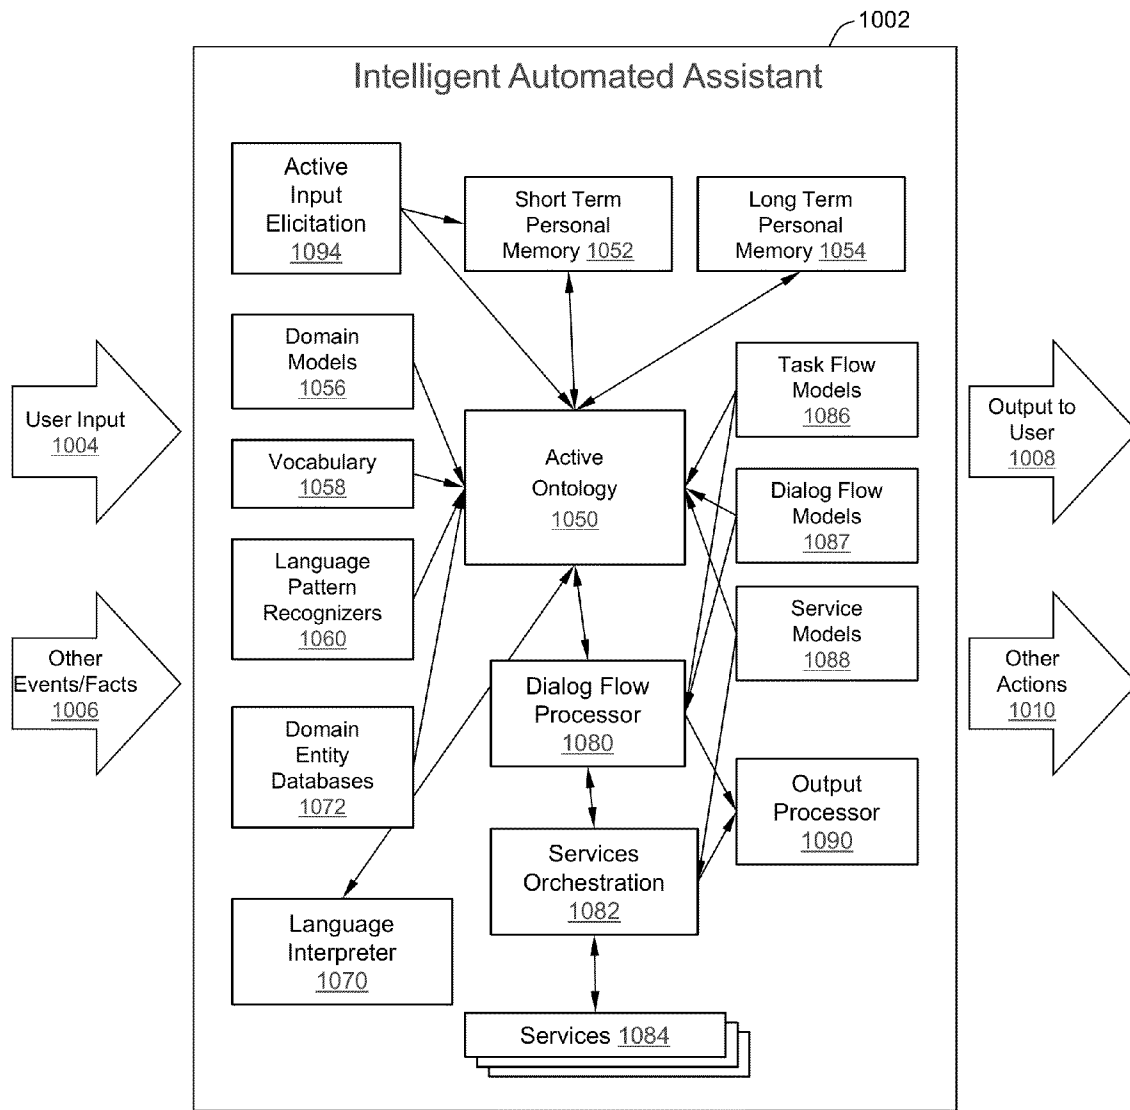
1002

Intelligent Automated Assistant

Active Input Elicitation 1094

Short Term Personal Memory 1052

Long Term Personal Memory 1054

Domain Models 1056

Task Flow Models 1086

User Input 1004

Output to User 1008

Vocabulary 1058

Active Ontology 1050

Dialog Flow Models 1087

Language Pattern Recognizers 1060

Service Models 1088

Other Events/Facts 1006

Other Actions 1010

Dialog Flow Processor 1080

Domain Entity Databases 1072

Output Processor 1090

Services Orchestration 1082

Language Interpreter 1070

Services 1084